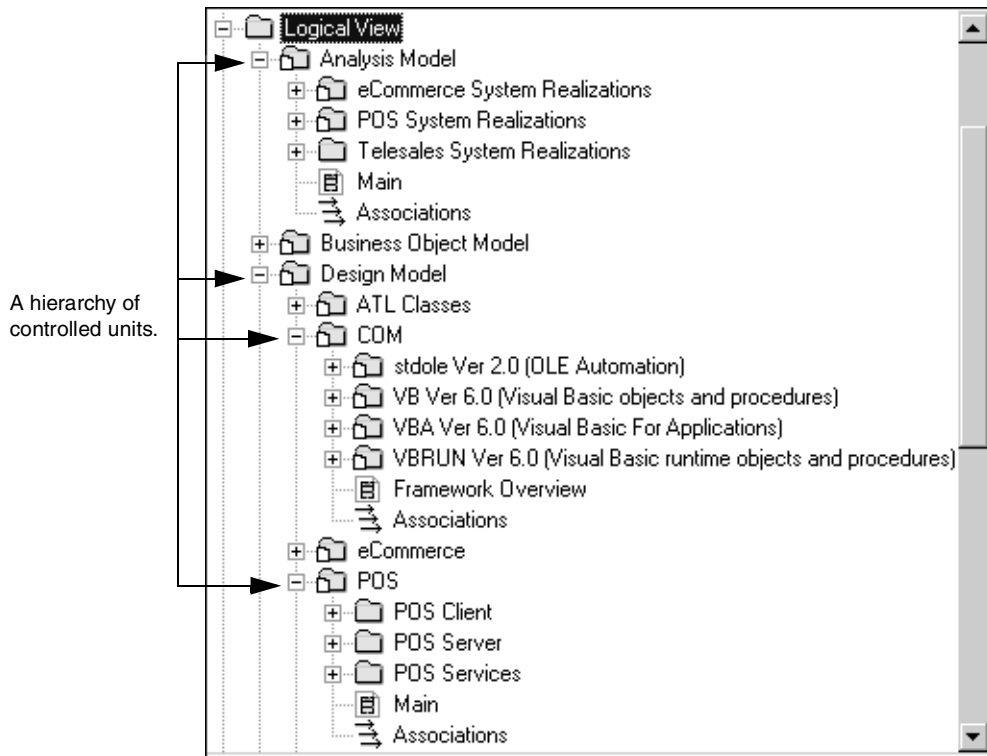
A hierarchy of controlled units.

Logical View
Analysis Model
eCommerce System Realizations
POS System Realizations
Telesales System Realizations
Main
Associations
Business Object Model
Design Model
ATL Classes
COM
stdole Ver 2.0 (OLE Automation)
VB Ver 6.0 (Visual Basic objects and procedures)
VBA Ver 6.0 (Visual Basic For Applications)
VBRUN Ver 6.0 (Visual Basic runtime objects and procedures)
Framework Overview
Associations
eCommerce
POS
POS Client
POS Server
POS Services
Main
Associations